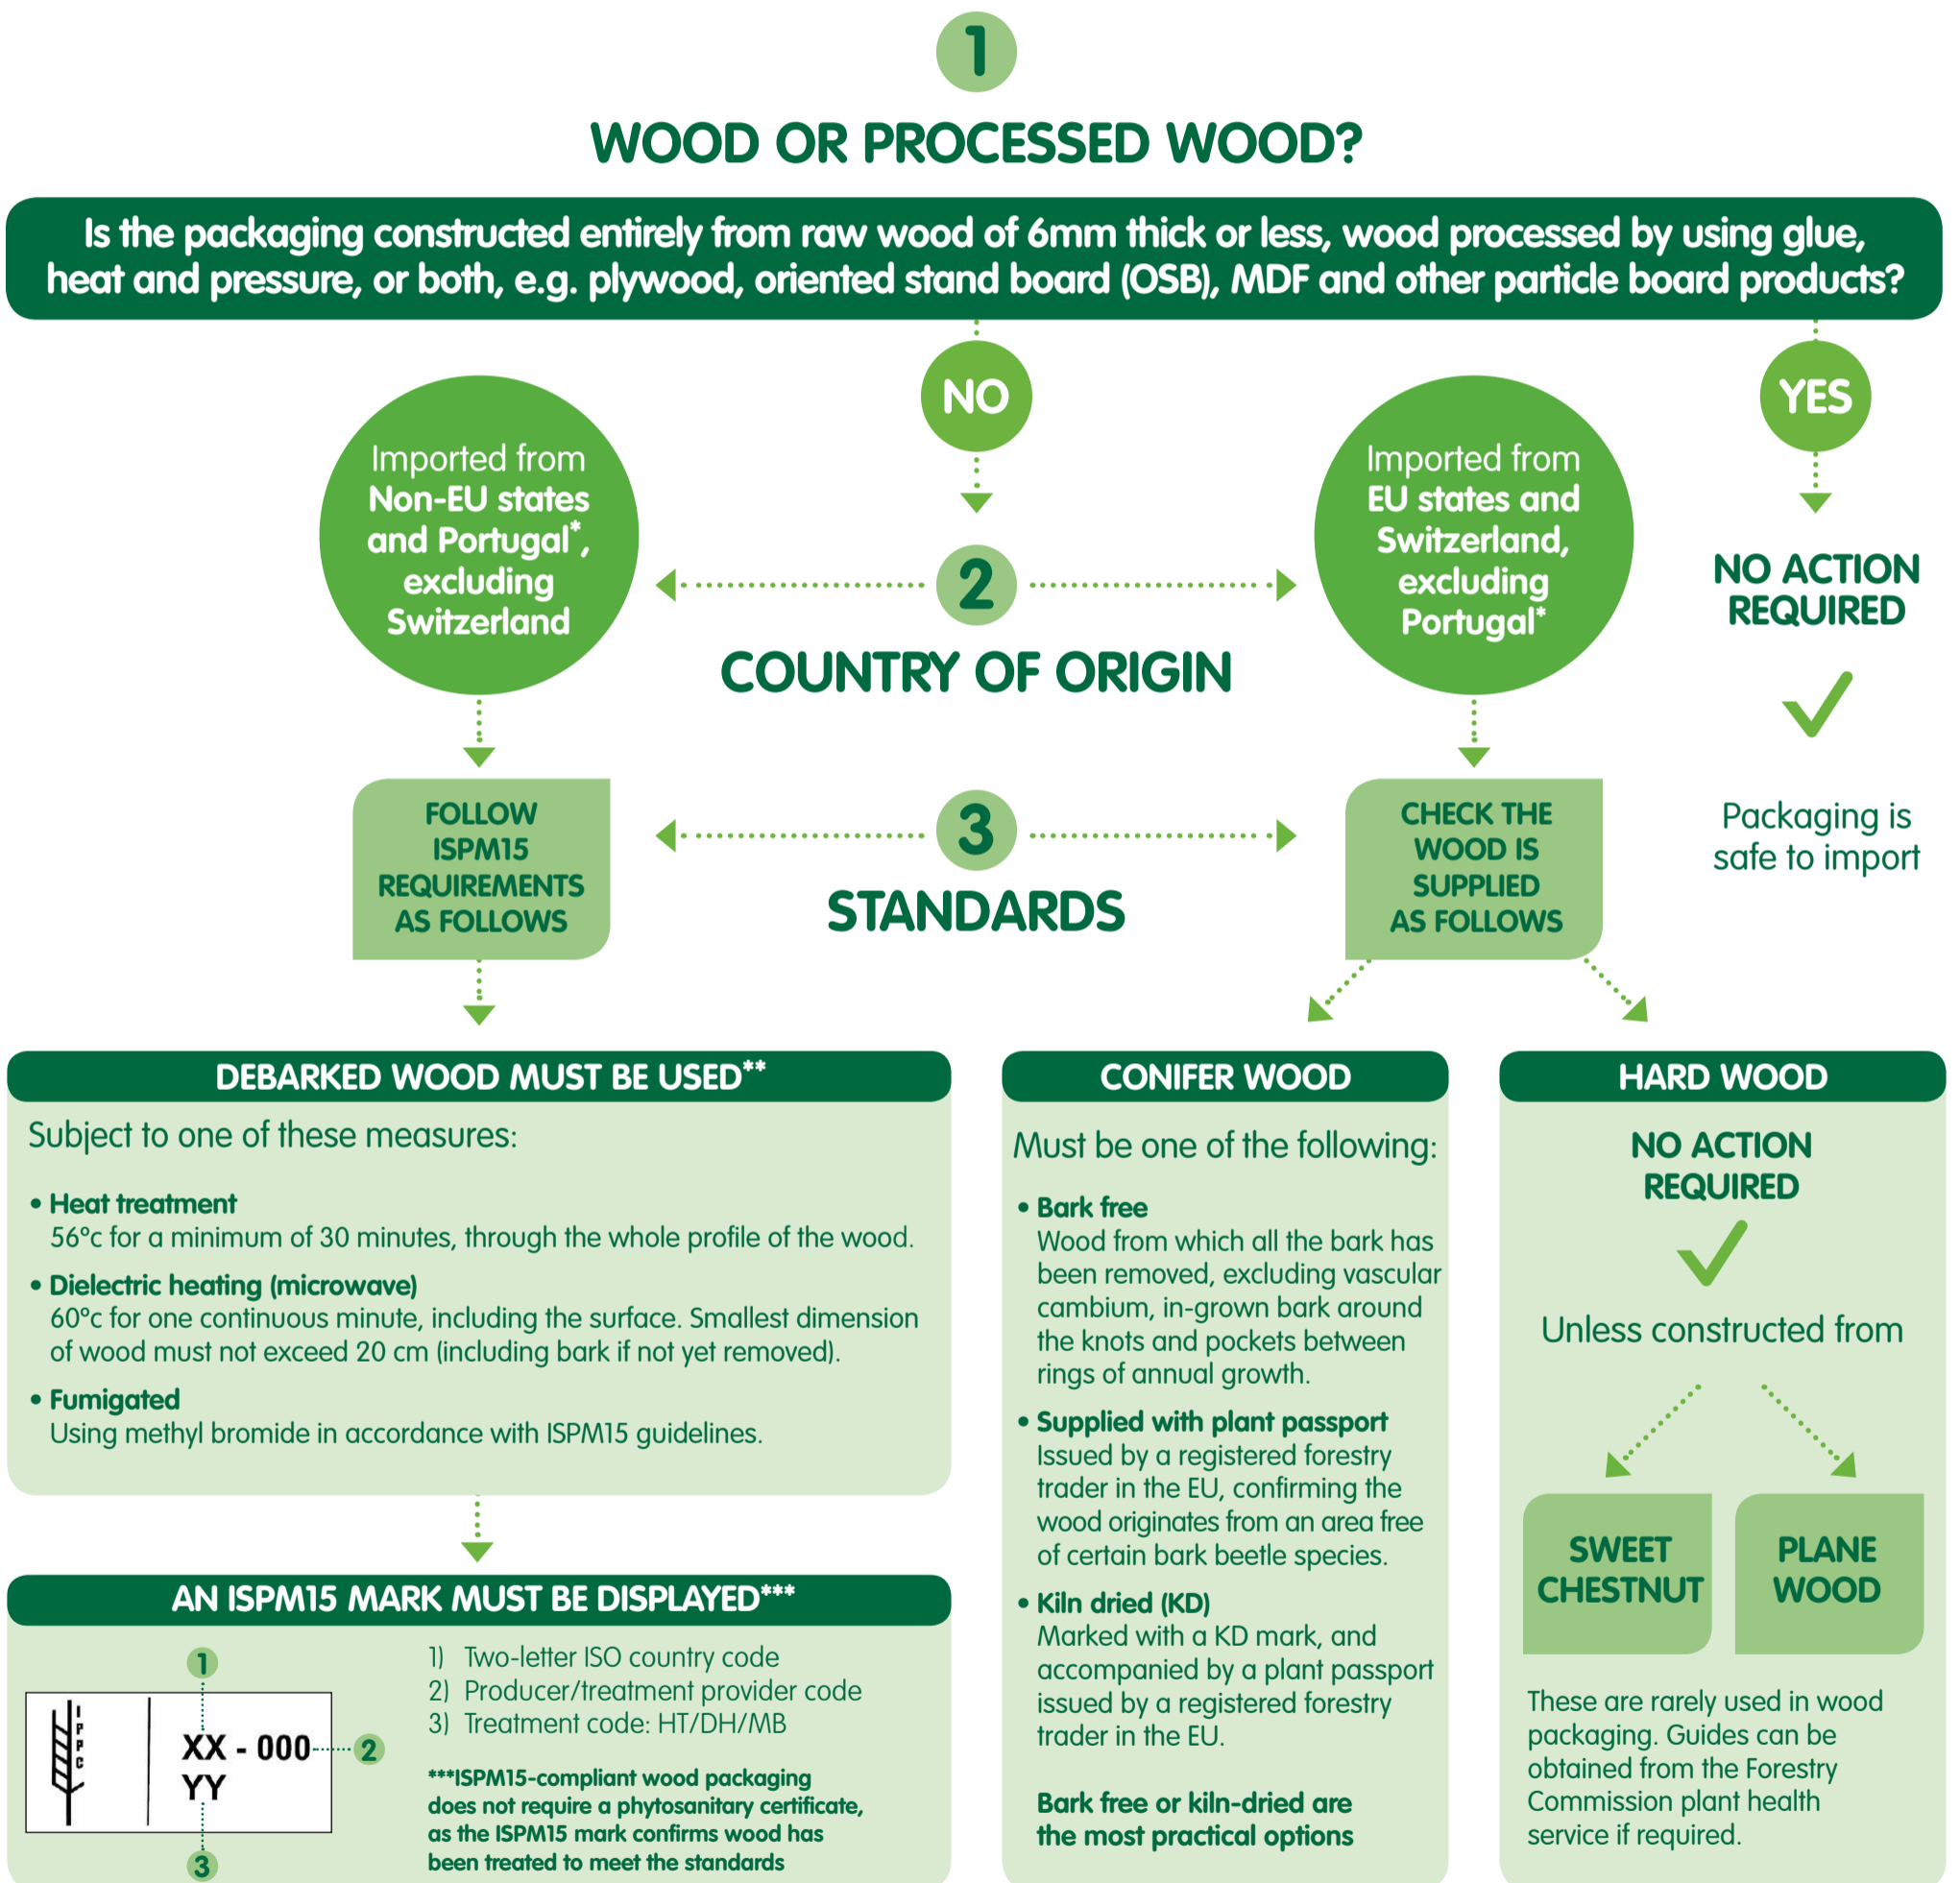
1

WOOD OR PROCESSED WOOD?

Is the packaging constructed entirely from raw wood of 6mm thick or less, wood processed by using glue, heat and pressure, or both, e.g. plywood, oriented stand board (OSB), MDF and other particle board products?

NO

YES

Imported from Non-EU states and Portugal*, excluding Switzerland

2

COUNTRY OF ORIGIN

Imported from EU states and Switzerland, excluding Portugal*

NO ACTION REQUIRED

Packaging is safe to import

FOLLOW ISPM15 REQUIREMENTS AS FOLLOWS

3

STANDARDS

CHECK THE WOOD IS SUPPLIED AS FOLLOWS

DEBARKED WOOD MUST BE USED**

Subject to one of these measures:

• Heat treatment
56°c for a minimum of 30 minutes, through the whole profile of the wood.

• Dielectric heating (microwave)
60°c for one continuous minute, including the surface. Smallest dimension of wood must not exceed 20 cm (including bark if not yet removed).

• Fumigated
Using methyl bromide in accordance with ISPM15 guidelines.

AN ISPM15 MARK MUST BE DISPLAYED***

1

IPPC

XX - 000

YY

2

3

1) Two-letter ISO country code
2) Producer/treatment provider code
3) Treatment code: HT/DH/MB

***ISPM15-compliant wood packaging does not require a phytosanitary certificate, as the ISPM15 mark confirms wood has been treated to meet the standards

CONIFER WOOD

Must be one of the following:

• Bark free
Wood from which all the bark has been removed, excluding vascular cambium, in-grown bark around the knots and pockets between rings of annual growth.

• Supplied with plant passport
Issued by a registered forestry trader in the EU, confirming the wood originates from an area free of certain bark beetle species.

• Kiln dried (KD)
Marked with a KD mark, and accompanied by a plant passport issued by a registered forestry trader in the EU.

Bark free or kiln-dried are the most practical options

HARD WOOD

NO ACTION REQUIRED

Unless constructed from

SWEET CHESTNUT

PLANE WOOD

These are rarely used in wood packaging. Guides can be obtained from the Forestry Commission plant health service if required.